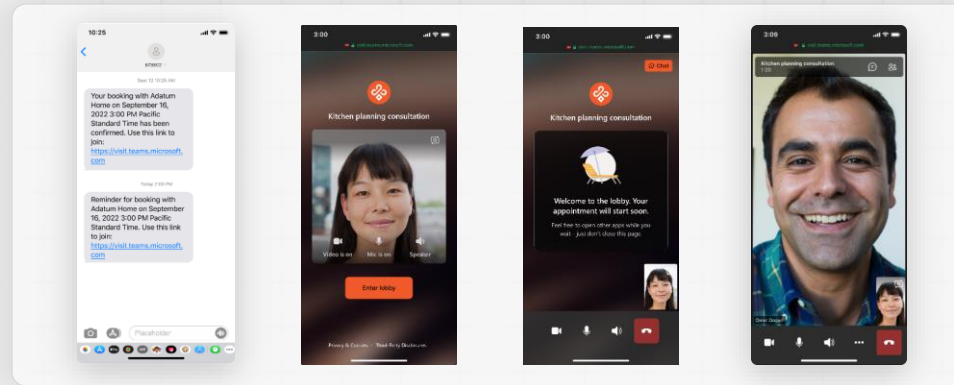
10:25

Sept 12 10:25 AM

Your booking with Adatum Home on September 16, 2022 3:00 PM Pacific Standard Time has been confirmed. Use this link to join: https://visit.teams.microsoft.com

Today 2:50 PM

Reminder for booking with Adatum Home on September 16, 2022 3:00 PM Pacific Standard Time. Use this link to join: https://visit.teams.microsoft.com

Placeholder

3:00
visit.teams.microsoft.com

Kitchen planning consultation

Video is on
Mic is on
Speaker

Enter lobby

Privacy & Cookies · Third-Party Disclosures

3:00
visit.teams.microsoft.com

Chat

Kitchen planning consultation

Welcome to the lobby. Your appointment will start soon.

Feel free to open other apps while you wait - just don't close this page.

3:09
visit.teams.microsoft.com

Kitchen planning consultation
1:20

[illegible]